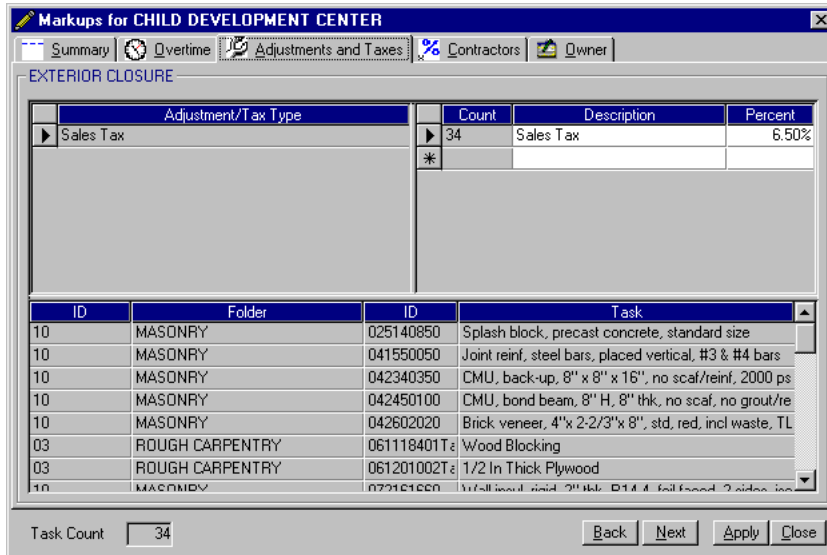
Markups for CHILD DEVELOPMENT CENTER

Summary | Overtime | Adjustments and Taxes | Contractors | Owner

EXTERIOR CLOSURE

| Adjustment/Tax Type |
|---|
| Sales Tax |

| Count | Description | Percent |
|---|---|---|
| 34 | Sales Tax | 6.50% |
| | | |

| ID | Folder | ID | Task |
|---|---|---|---|
| 10 | MASONRY | 025140850 | Splash block, precast concrete, standard size |
| 10 | MASONRY | 041550050 | Joint reinf, steel bars, placed vertical, #3 & #4 bars |
| 10 | MASONRY | 042340350 | CMU, back-up, 8" x 8" x 16", no scaf/reinf, 2000 ps |
| 10 | MASONRY | 042450100 | CMU, bond beam, 8" H, 8" thk, no scaf, no grout/re |
| 10 | MASONRY | 042602020 | Brick veneer, 4"x 2-2/3"x 8", std, red, incl waste, TL |
| 03 | ROUGH CARPENTRY | 061118401Ta | Wood Blocking |
| 03 | ROUGH CARPENTRY | 061201002Ta | 1/2 In Thick Plywood |
| 10 | MASONRY | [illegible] | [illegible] |

Task Count 34

Back Next Apply Close